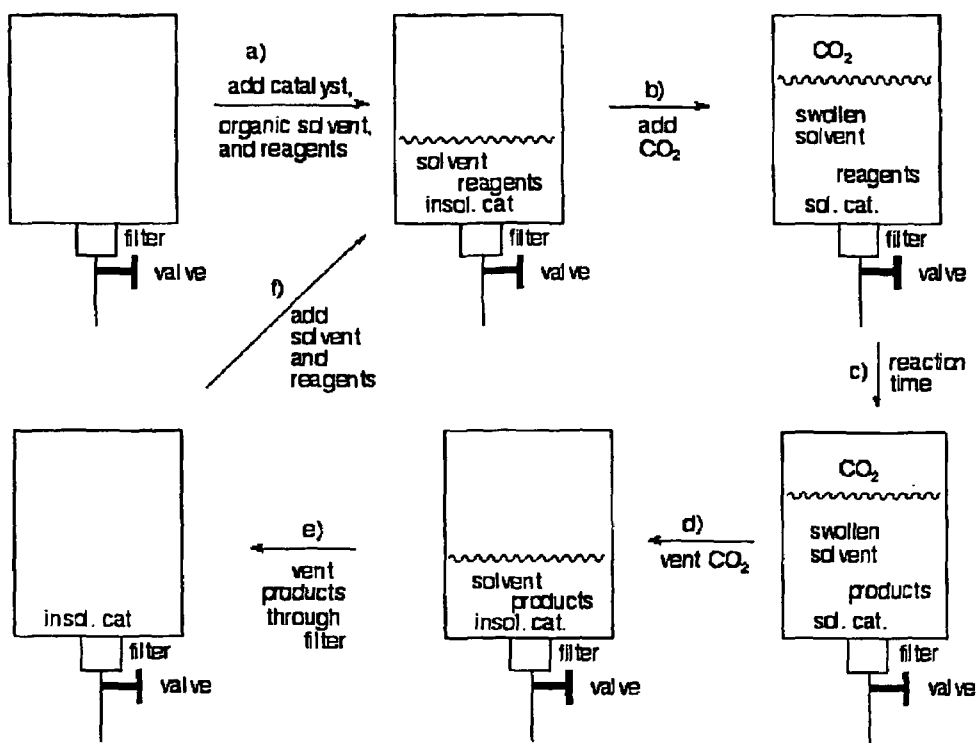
filter
valve

a)
add catalyst,
organic solvent,
and reagents

solvent
reagents
insol. cat
filter
valve

b)
add
$CO_2$

$CO_2$
swollen
solvent
reagents
sol. cat.
filter
valve

f)
add
solvent
and
reagents

c) reaction
time

insol. cat
filter
valve

e)
vent
products
through
filter

solvent
products
insol. cat.
filter
valve

d)
vent $CO_2$

$CO_2$
swollen
solvent
products
sol. cat.
filter
valve